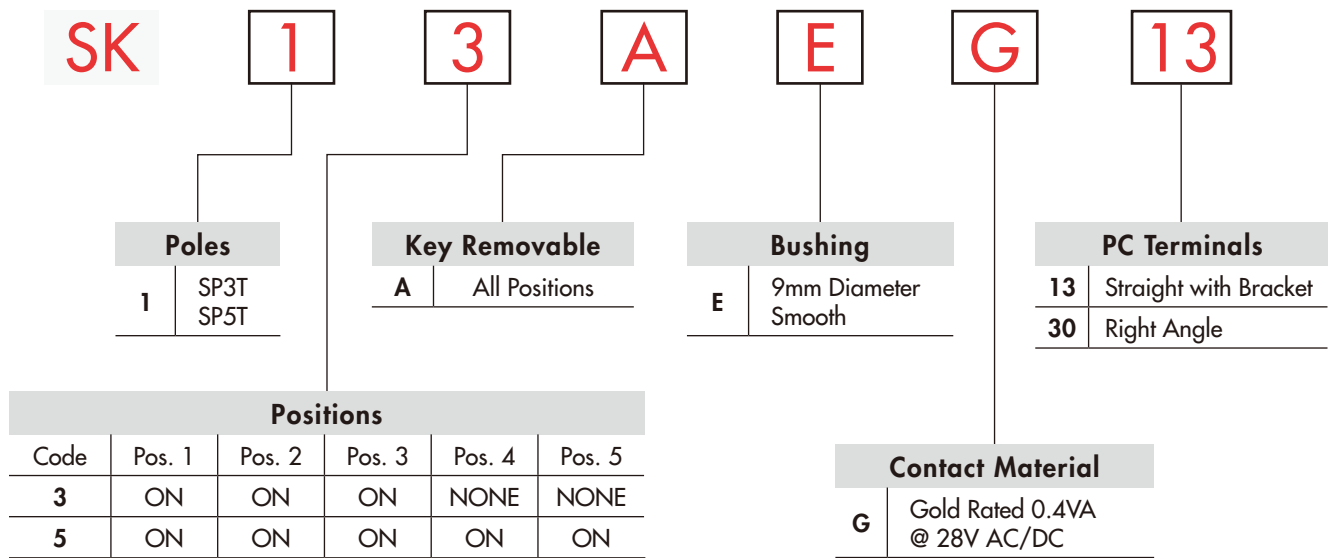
SK 1 3 A E G 13

| Poles | |
|---|---|
| 1 | SP3T SP5T |

| Key Removable | |
|---|---|
| A | All Positions |

| Bushing | |
|---|---|
| E | 9mm Diameter Smooth |

| PC Terminals | |
|---|---|
| 13 | Straight with Bracket |
| 30 | Right Angle |

Positions

| Code | Pos. 1 | Pos. 2 | Pos. 3 | Pos. 4 | Pos. 5 |
|---|---|---|---|---|---|
| 3 | ON | ON | ON | NONE | NONE |
| 5 | ON | ON | ON | ON | ON |

| Contact Material | |
|---|---|
| G | Gold Rated 0.4VA @ 28V AC/DC |